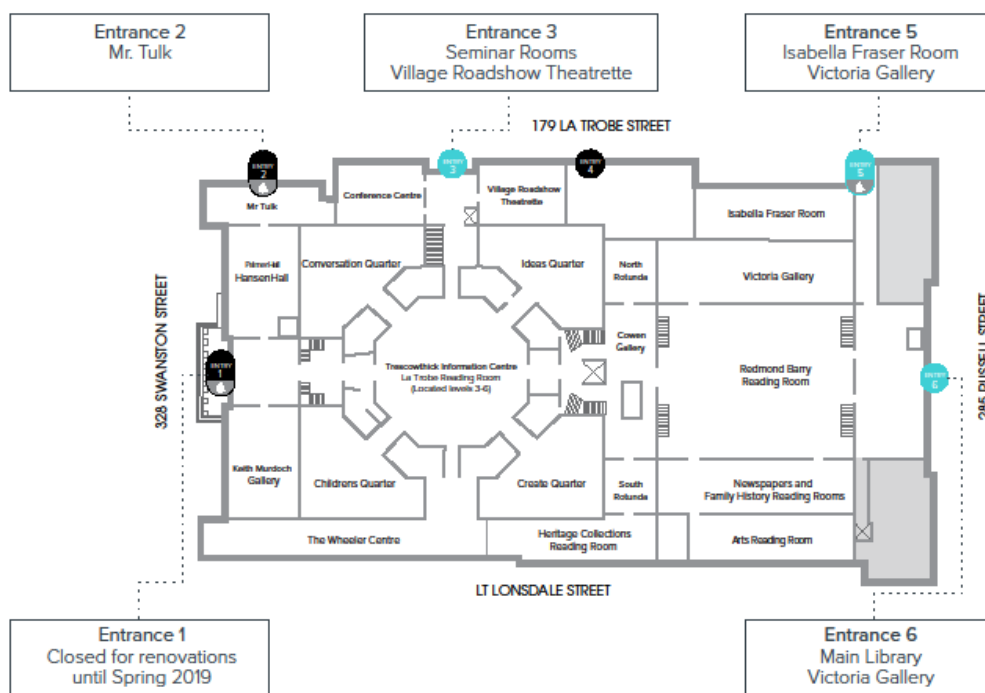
Entrance 2
Mr. Tulk

Entrance 3
Seminar Rooms
Village Roadshow Theatrette

Entrance 5
Isabella Fraser Room
Victoria Gallery

179 LA TROBE STREET

ENTRY 2

ENTRY 3

ENTRY 4

ENTRY 5

Mr Tulk

Conference Centre

Village Roadshow Theatrette

Isabella Fraser Room

Palmer-Hill
Hansen Hall

Conversation Quarter

Ideas Quarter

North Rotunda

Victoria Gallery

328 SWANSTON STREET

ENTRY 1

Cowen Gallery

Redmond Barry Reading Room

285 RUSSELL STREET

ENTRY 6

Trescowthick Information Centre
La Trobe Reading Room
(Located levels 3-6)

Keith Murdoch Gallery

Childrens Quarter

Create Quarter

South Rotunda

Newspapers and Family History Reading Rooms

The Wheeler Centre

Heritage Collections Reading Room

Arts Reading Room

LT LONSDALE STREET

Entrance 1
Closed for renovations
until Spring 2019

Entrance 6
Main Library
Victoria Gallery